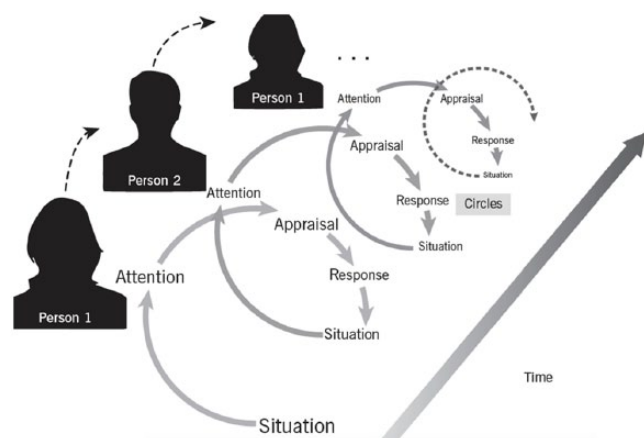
Person 1

Person 2

Person 1

. . .

Attention

Appraisal

Response

Situation

Attention

Appraisal

Response

Circles

Situation

Attention

Appraisal

Response

Situation

Attention

Situation

Time